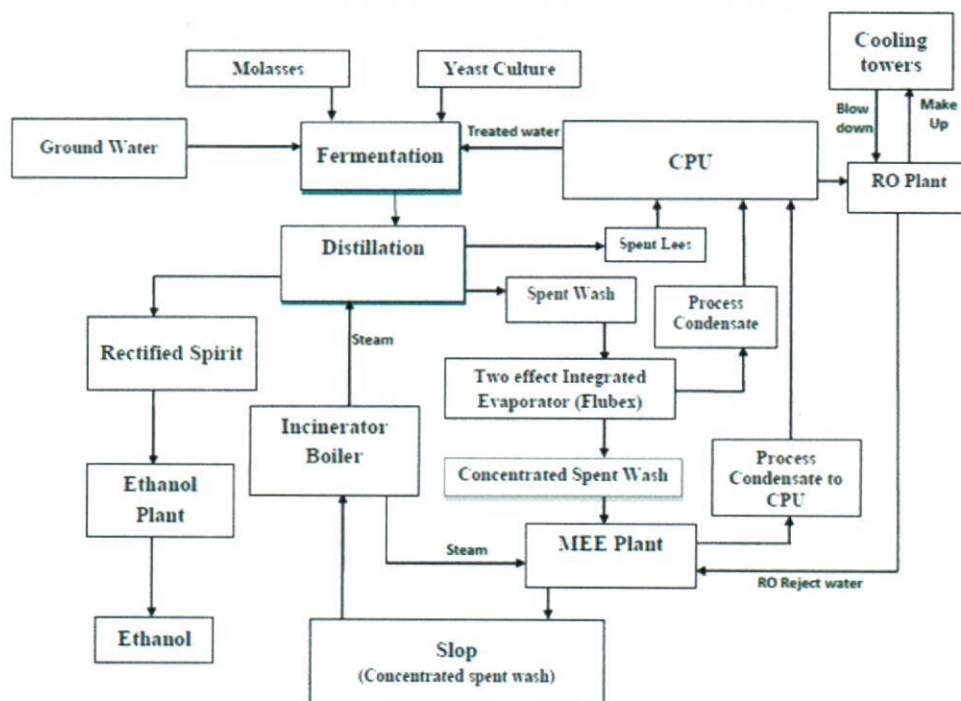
Molasses

Yeast Culture

Cooling towers

Ground Water

Fermentation

Treated water

CPU

Blow down

Make Up

RO Plant

Distillation

Spent Lees

Spent Wash

Process Condensate

Rectified Spirit

Steam

Two effect Integrated Evaporator (Flubex)

Incinerator Boiler

Ethanol Plant

Concentrated Spent Wash

Process Condensate to CPU

Steam

MEE Plant

RO Reject water

Ethanol

Slop
(Concentrated spent wash)